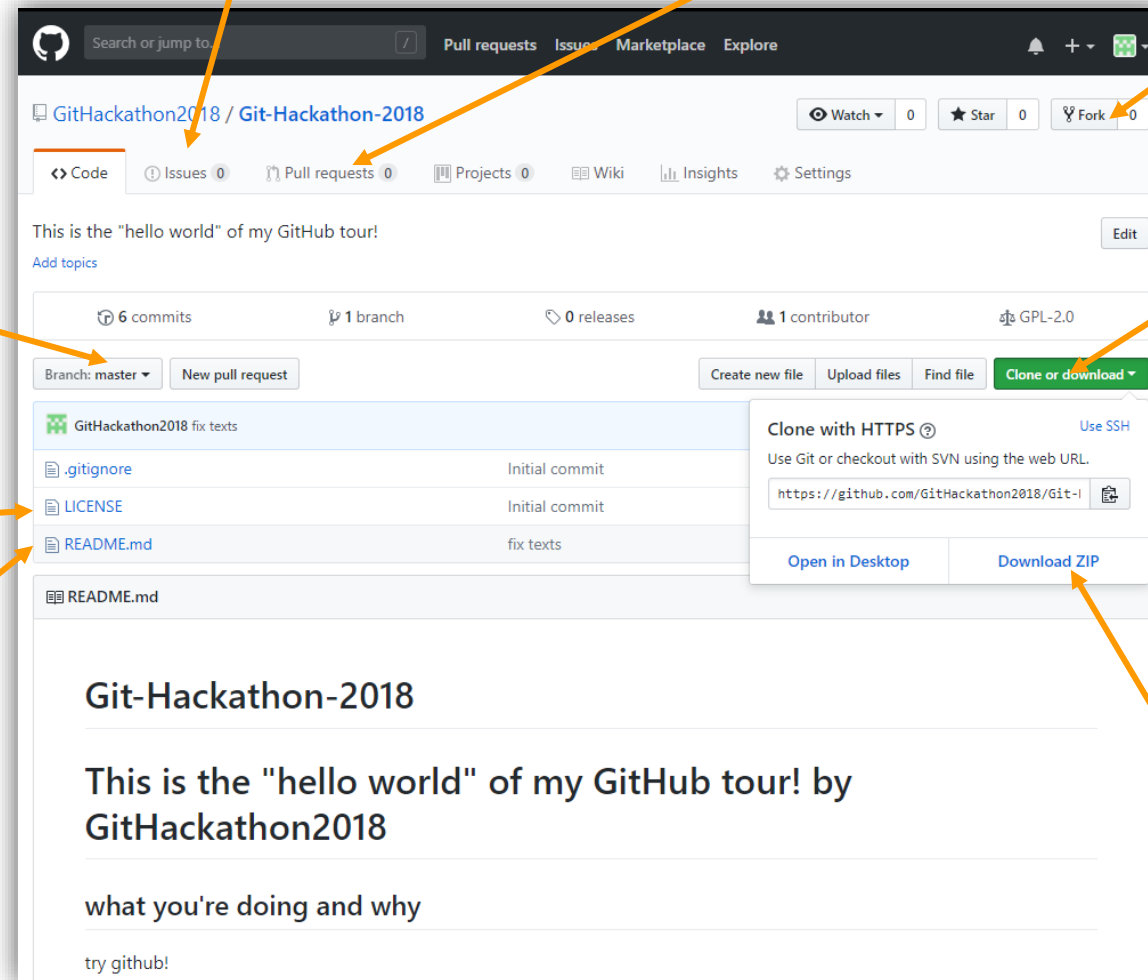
Search or jump to... /
Pull requests Issues Marketplace Explore

GitHackathon2018 / Git-Hackathon-2018

Watch 0 Star 0 Fork 0

Code Issues 0 Pull requests 0 Projects 0 Wiki Insights Settings

This is the "hello world" of my GitHub tour!
Add topics

Edit

6 commits 1 branch 0 releases 1 contributor GPL-2.0

Branch: master New pull request

Create new file Upload files Find file Clone or download

GitHackathon2018 fix texts

.gitignore Initial commit
LICENSE Initial commit
README.md fix texts

Clone with HTTPS
Use SSH
Use Git or checkout with SVN using the web URL.
https://github.com/GitHackathon2018/Git-H

Open in Desktop Download ZIP

README.md

Git-Hackathon-2018

This is the "hello world" of my GitHub tour! by GitHackathon2018

what you're doing and why

try github!